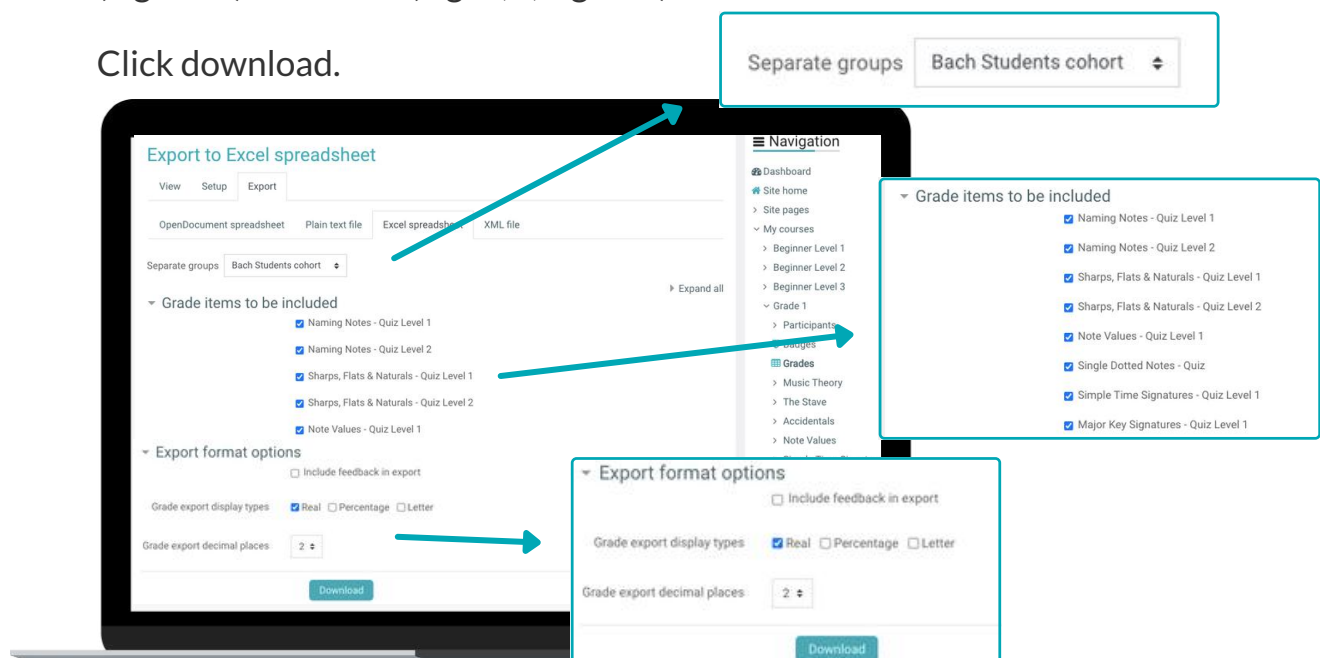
Click download.

Separate groups Bach Students cohort

Export to Excel spreadsheet

View Setup Export

OpenDocument spreadsheet Plain text file Excel spreadsheet XML file

Separate groups Bach Students cohort

Expand all

Grade items to be included

Naming Notes - Quiz Level 1

Naming Notes - Quiz Level 2

Sharps, Flats & Naturals - Quiz Level 1

Sharps, Flats & Naturals - Quiz Level 2

Note Values - Quiz Level 1

Export format options

Include feedback in export

Grade export display types Real Percentage Letter

Grade export decimal places 2

Download

Navigation

Dashboard
Site home
Site pages
My courses
Beginner Level 1
Beginner Level 2
Beginner Level 3
Grade 1
Participants
Badges
Grades
Music Theory
The Stave
Accidentals
Note Values

Grade items to be included

Naming Notes - Quiz Level 1

Naming Notes - Quiz Level 2

Sharps, Flats & Naturals - Quiz Level 1

Sharps, Flats & Naturals - Quiz Level 2

Note Values - Quiz Level 1

Single Dotted Notes - Quiz

Simple Time Signatures - Quiz Level 1

Major Key Signatures - Quiz Level 1

Export format options

Include feedback in export

Grade export display types Real Percentage Letter

Grade export decimal places 2

Download